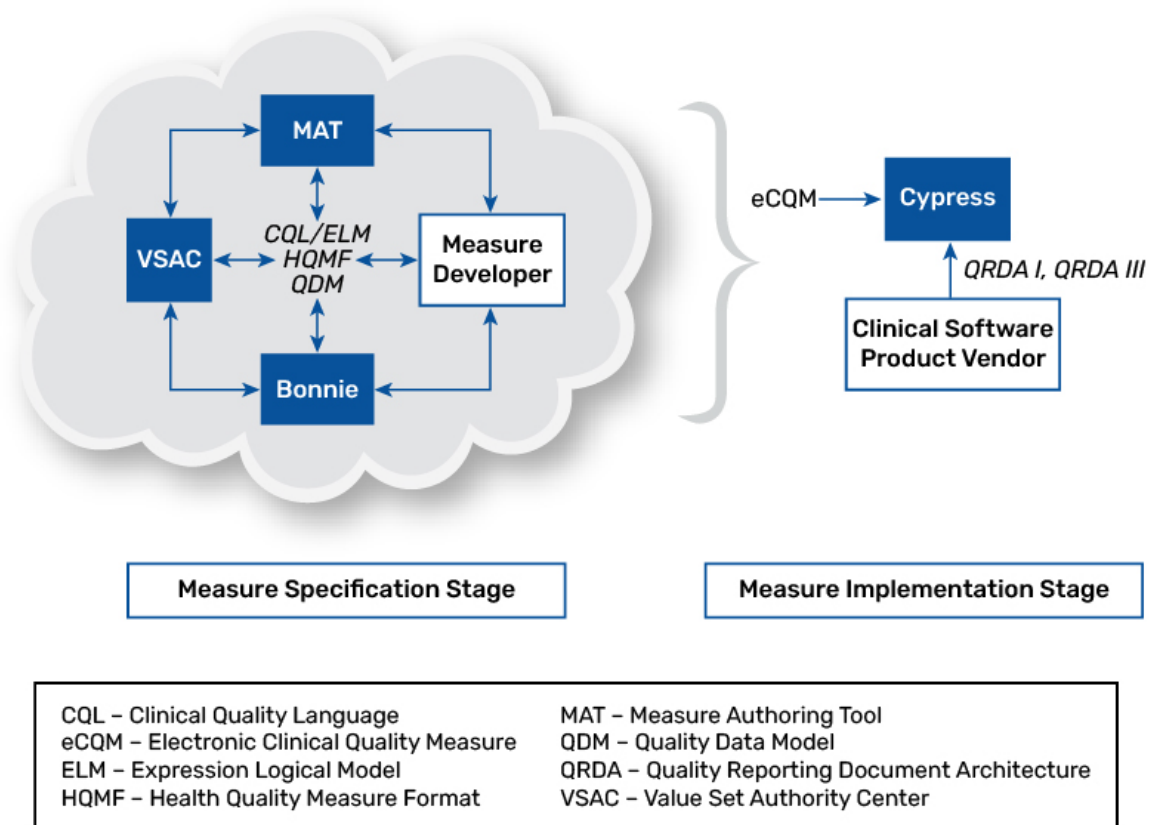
MAT

VSAC

CQL/ELM
HQMF
QDM

Measure Developer

Bonnie

eCQM

Cypress

QRDA I, QRDA III

Clinical Software Product Vendor

Measure Specification Stage

Measure Implementation Stage

CQL – Clinical Quality Language
eCQM – Electronic Clinical Quality Measure
ELM – Expression Logical Model
HQMF – Health Quality Measure Format

MAT – Measure Authoring Tool
QDM – Quality Data Model
QRDA – Quality Reporting Document Architecture
VSAC – Value Set Authority Center